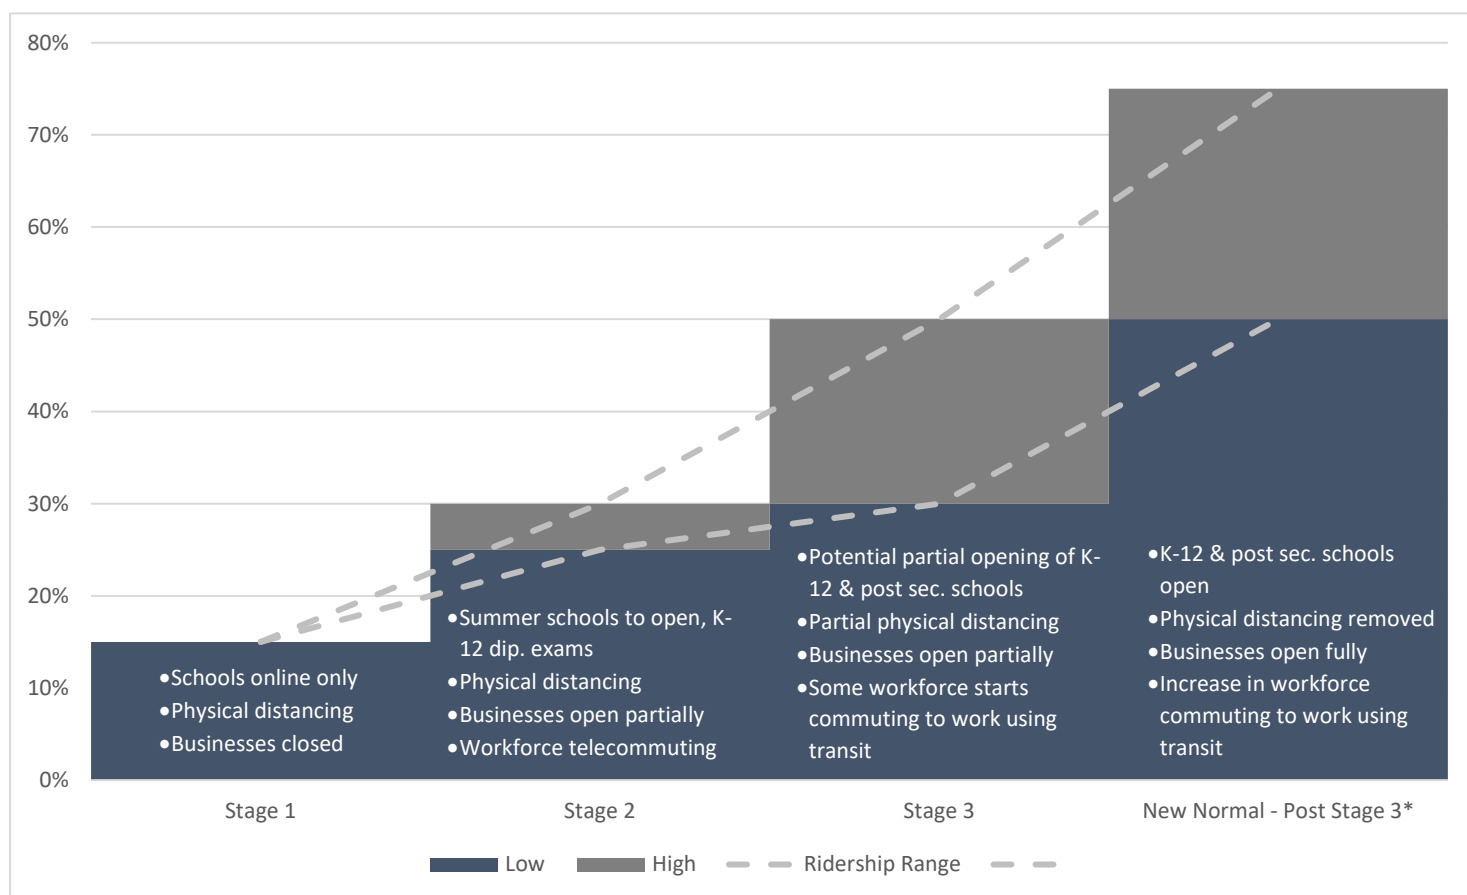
80%
70%
60%
50%
40%
30%
20%
10%
0%

•Schools online only
•Physical distancing
•Businesses closed

•Summer schools to open, K-12 dip. exams
•Physical distancing
•Businesses open partially
•Workforce telecommuting

•Potential partial opening of K-12 & post sec. schools
•Partial physical distancing
•Businesses open partially
•Some workforce starts commuting to work using transit

•K-12 & post sec. schools open
•Physical distancing removed
•Businesses open fully
•Increase in workforce commuting to work using transit

Stage 1
Stage 2
Stage 3
New Normal - Post Stage 3*

Low
High
Ridership Range